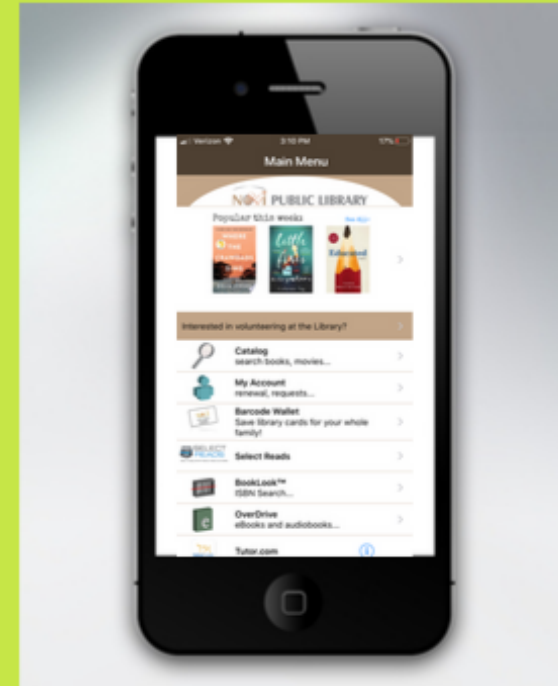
Verizon 3:10 PM 17%

Main Menu

NOVI PUBLIC LIBRARY

Popular this week:

Where the Crawdads Sing

Little Fires Everywhere

Educated

Interested in volunteering at the Library?

Catalog
search books, movies...

My Account
renewal, requests...

Barcode Wallet
Save library cards for your whole family!

SELECT READS

Select Reads

BookLook™
ISBN Search...

OverDrive
eBooks and audiobooks...

Tutor.com